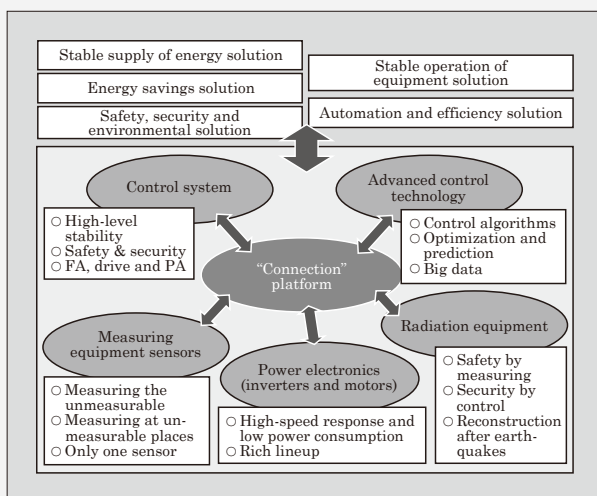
Stable supply of energy solution

Energy savings solution

Safety, security and environmental solution

Stable operation of equipment solution

Automation and efficiency solution

Control system

○ High-level stability
○ Safety & security
○ FA, drive and PA

Advanced control technology

○ Control algorithms
○ Optimization and prediction
○ Big data

"Connection" platform

Measuring equipment sensors

○ Measuring the unmeasurable
○ Measuring at unmeasurable places
○ Only one sensor

Power electronics (inverters and motors)

○ High-speed response and low power consumption
○ Rich lineup

Radiation equipment

○ Safety by measuring
○ Security by control
○ Reconstruction after earthquakes